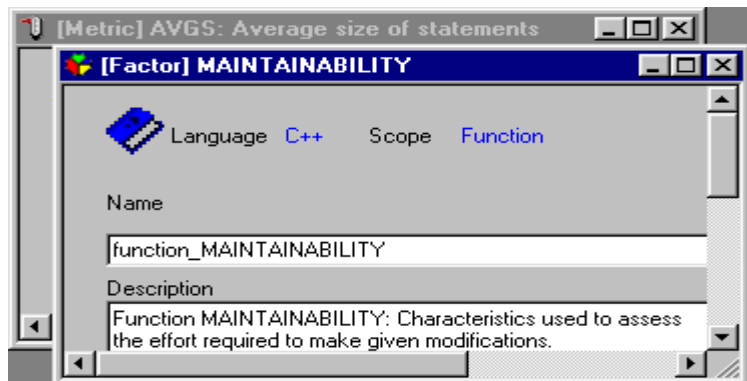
[Metric] AVGS: Average size of statements

[Factor] MAINTAINABILITY

Language C++ Scope Function

Name

function_MAINTAINABILITY

Description

Function MAINTAINABILITY: Characteristics used to assess the effort required to make given modifications.